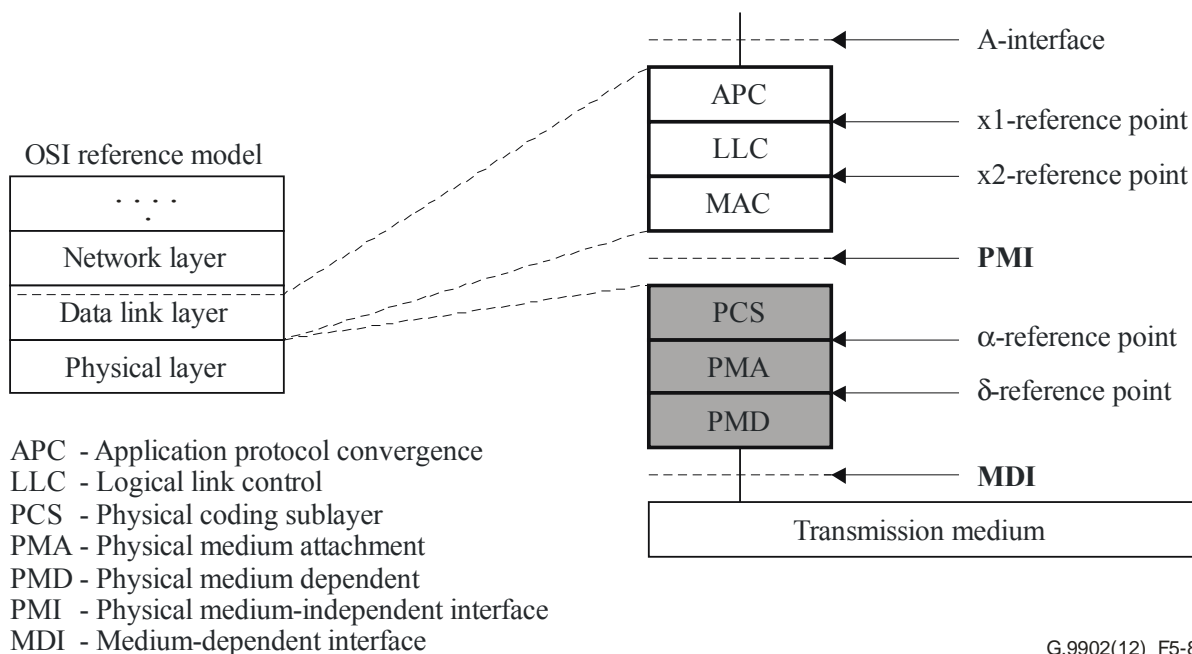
OSI reference model

. . . .
.

Network layer

Data link layer

Physical layer

A-interface

APC

x1-reference point

LLC

x2-reference point

MAC

PMI

PCS

α-reference point

PMA

δ-reference point

PMD

MDI

Transmission medium

APC - Application protocol convergence
LLC - Logical link control
PCS - Physical coding sublayer
PMA - Physical medium attachment
PMD - Physical medium dependent
PMI - Physical medium-independent interface
MDI - Medium-dependent interface

G.9902(12)_F5-8